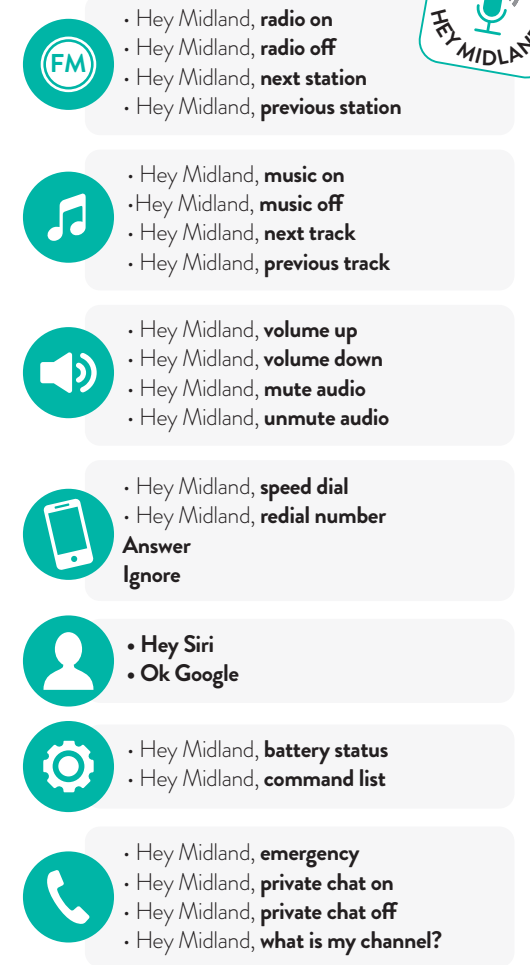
HEY MIDLAN

FM

• Hey Midland, radio on
• Hey Midland, radio off
• Hey Midland, next station
• Hey Midland, previous station

• Hey Midland, music on
•Hey Midland, music off
• Hey Midland, next track
• Hey Midland, previous track

• Hey Midland, volume up
• Hey Midland, volume down
• Hey Midland, mute audio
• Hey Midland, unmute audio

• Hey Midland, speed dial
• Hey Midland, redial number
Answer
Ignore

• Hey Siri
• Ok Google

• Hey Midland, battery status
• Hey Midland, command list

• Hey Midland, emergency
• Hey Midland, private chat on
• Hey Midland, private chat off
• Hey Midland, what is my channel?